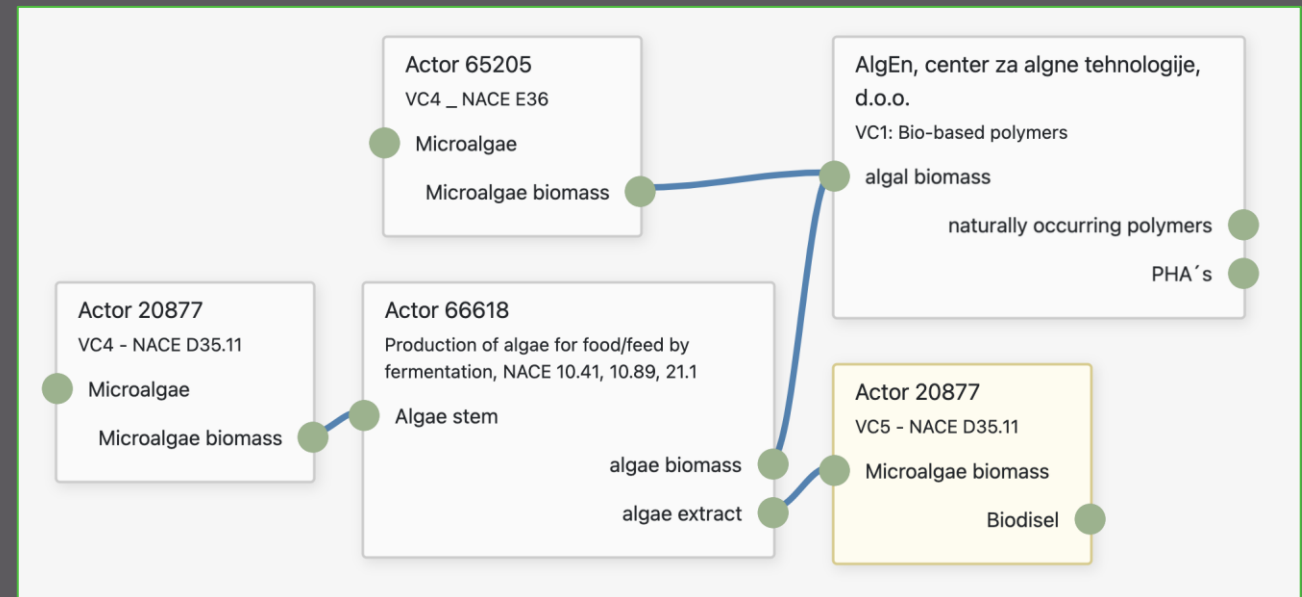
Actor 65205
VC4 _ NACE E36
Microalgae
Microalgae biomass

AlgEn, center za algne tehnologije, d.o.o.
VC1: Bio-based polymers
algal biomass
naturally occurring polymers
PHA´s

Actor 20877
VC4 - NACE D35.11
Microalgae
Microalgae biomass

Actor 66618
Production of algae for food/feed by fermentation, NACE 10.41, 10.89, 21.1
Algae stem
algae biomass
algae extract

Actor 20877
VC5 - NACE D35.11
Microalgae biomass
Biodisel